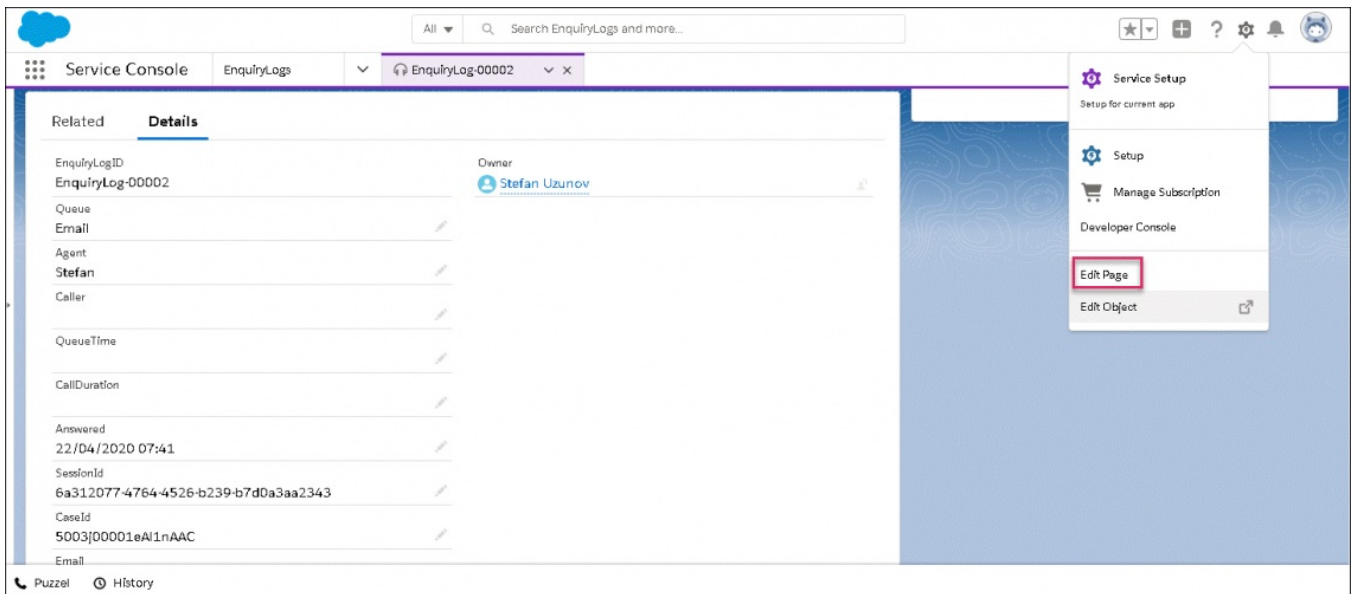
All

Search EnquiryLogs and more...

Service Console

EnquiryLogs

EnquiryLog-00002

Related

Details

EnquiryLogID
EnquiryLog-00002

Owner
Stefan Uzunov

Queue
Email

Agent
Stefan

Caller

QueueTime

CallDuration

Answered
22/04/2020 07:41

SessionId
6a312077-4764-4526-b239-b7d0a3aa2343

CaseId
5003J00001eAl1nAAC

Email

Service Setup
Setup for current app

Setup

Manage Subscription

Developer Console

Edit Page

Edit Object

Puzzel

History